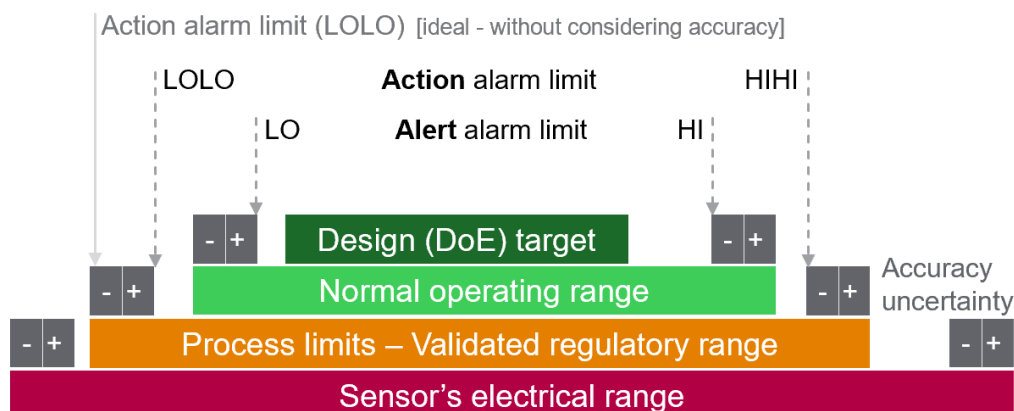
Action alarm limit (LOLO) [ideal - without considering accuracy]

LOLO

Action alarm limit

HIHI

LO

Alert alarm limit

HI

- +

Design (DoE) target

- +

- +

Normal operating range

- +

Accuracy uncertainty

- +

Process limits – Validated regulatory range

- +

Sensor's electrical range